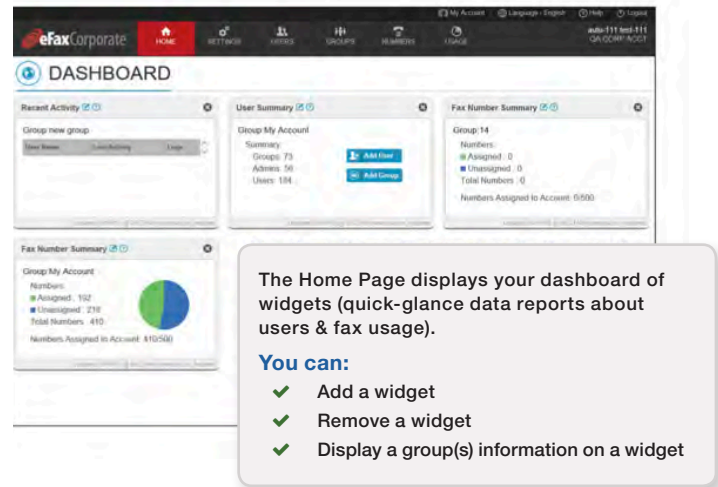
My Account Language - English Help Logout

eFax Corporate HOME SETTINGS USERS GROUPS NUMBERS USAGE auto-111 test-111 QA CORP ACCT

DASHBOARD

Recent Activity

Group new group

| User Name | Last Activity | Login |
|---|---|---|

User Summary

Group My Account

Summary:
Groups: 73
Admins: 56
Users: 184

Add User

Add Group

Fax Number Summary

Group 14

Numbers:
Assigned: 0
Unassigned: 0
Total Numbers: 0

Numbers Assigned to Account: 0/500

Fax Number Summary

Group My Account

Numbers:
Assigned: 192
Unassigned: 218
Total Numbers: 410

Numbers Assigned to Account: 410/500

The Home Page displays your dashboard of widgets (quick-glance data reports about users & fax usage).

You can:

Add a widget

Remove a widget

Display a group(s) information on a widget